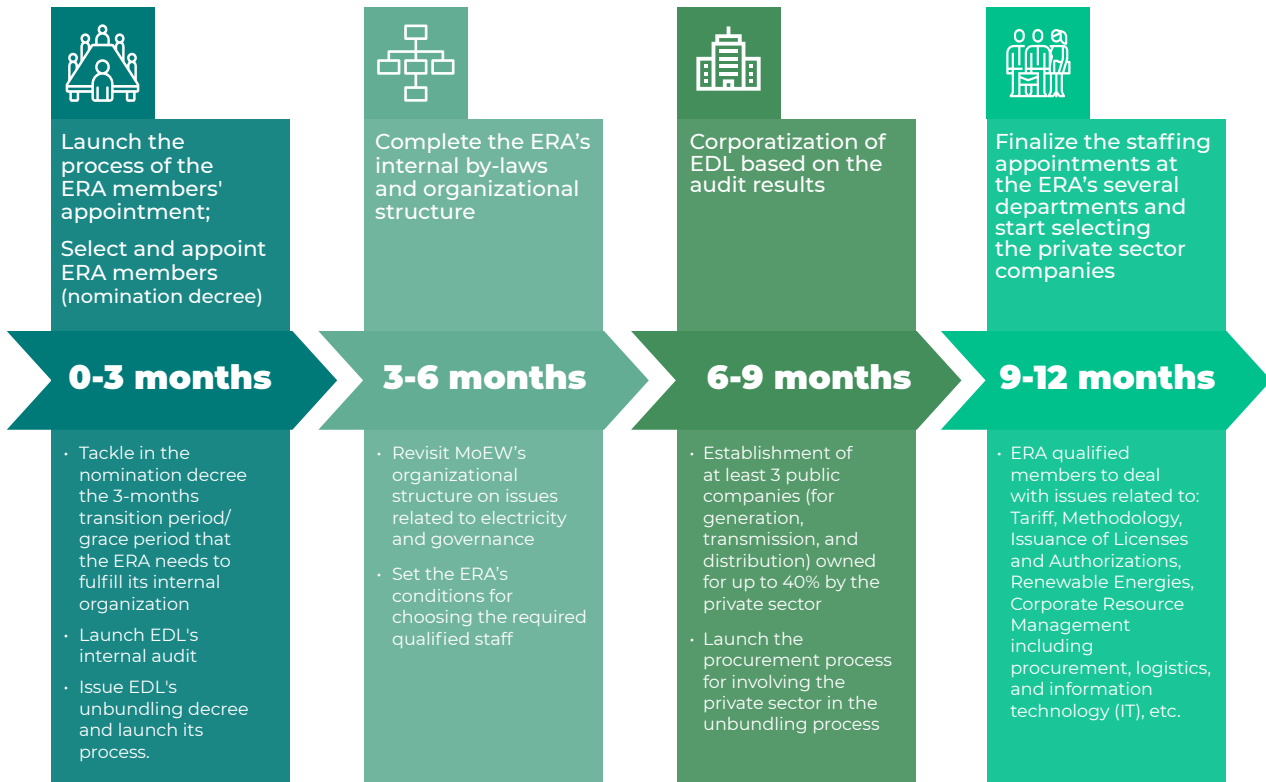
Launch the process of the ERA members' appointment;

Select and appoint ERA members (nomination decree)

0-3 months

- Tackle in the nomination decree the 3-months transition period/ grace period that the ERA needs to fulfill its internal organization
- Launch EDL's internal audit
- Issue EDL's unbundling decree and launch its process.

Complete the ERA's internal by-laws and organizational structure

3-6 months

- Revisit MoEW's organizational structure on issues related to electricity and governance
- Set the ERA's conditions for choosing the required qualified staff

Corporatization of EDL based on the audit results

6-9 months

- Establishment of at least 3 public companies (for generation, transmission, and distribution) owned for up to 40% by the private sector
- Launch the procurement process for involving the private sector in the unbundling process

Finalize the staffing appointments at the ERA's several departments and start selecting the private sector companies

9-12 months

- ERA qualified members to deal with issues related to: Tariff, Methodology, Issuance of Licenses and Authorizations, Renewable Energies, Corporate Resource Management including procurement, logistics, and information technology (IT), etc.